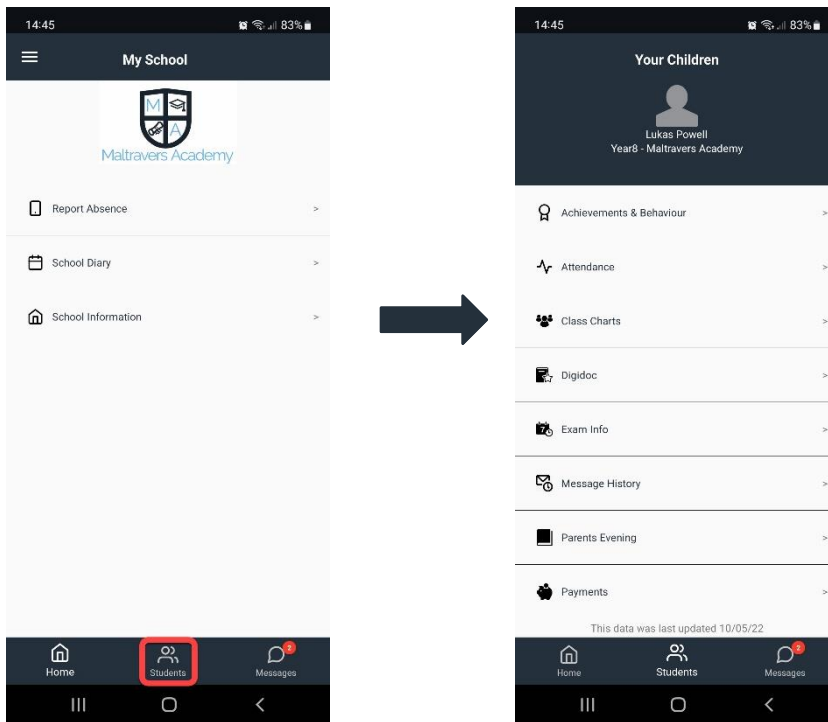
14:45
83%

My School

M A
Maltravers Academy

Report Absence >

School Diary >

School Information >

Home
Students
2
Messages

14:45
83%

Your Children

Lukas Powell
Year8 - Maltravers Academy

Achievements & Behaviour >

Attendance >

Class Charts >

Digidoc >

Exam Info >

Message History >

Parents Evening >

Payments >

This data was last updated 10/05/22

Home
Students
2
Messages